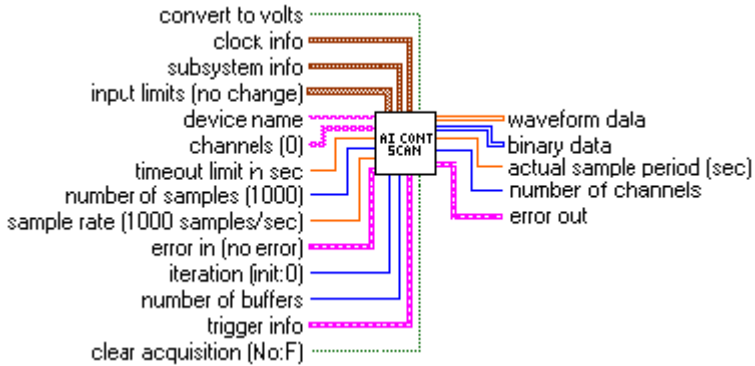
convert to volts
clock info
subsystem info
input limits (no change)
device name
channels (0)
timeout limit in sec
number of samples (1000)
sample rate (1000 samples/sec)
error in (no error)
iteration (init:0)
number of buffers
trigger info
clear acquisition (No:F)

AI CONT SCAN

waveform data
binary data
actual sample period (sec)
number of channels
error out